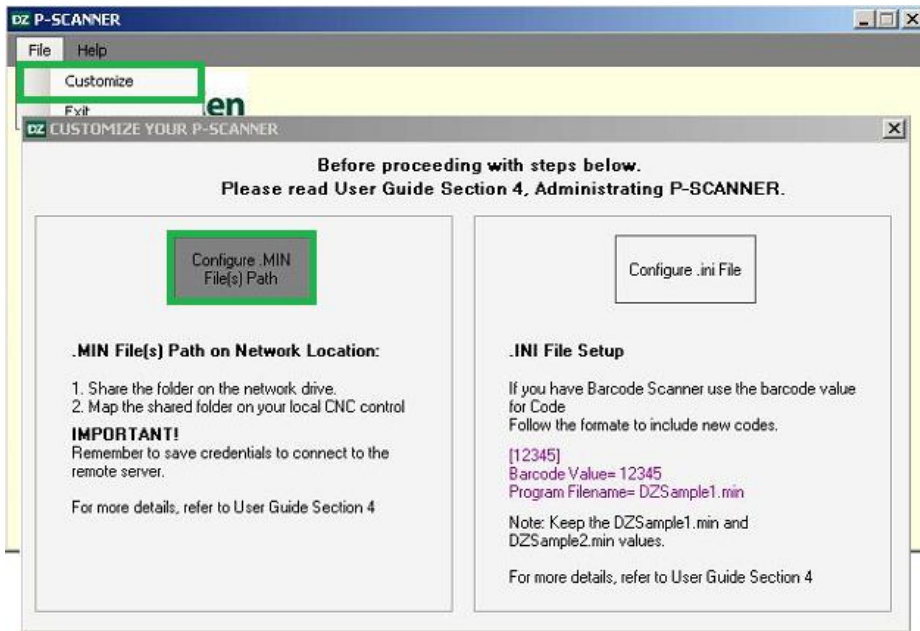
DZ P-SCANNER

File Help

Customize

Exit

en

DZ CUSTOMIZE YOUR P-SCANNER

Before proceeding with steps below.
Please read User Guide Section 4, Administrating P-SCANNER.

Configure .MIN File(s) Path

.MIN File(s) Path on Network Location:

1. Share the folder on the network drive.
2. Map the shared folder on your local CNC control

IMPORTANT!
Remember to save credentials to connect to the remote server.

For more details, refer to User Guide Section 4

Configure .ini File

.INI File Setup

If you have Barcode Scanner use the barcode value for Code
Follow the formate to include new codes.

[12345]
Barcode Value= 12345
Program Filename= DZSample1.min

Note: Keep the DZSample1.min and DZSample2.min values.

For more details, refer to User Guide Section 4